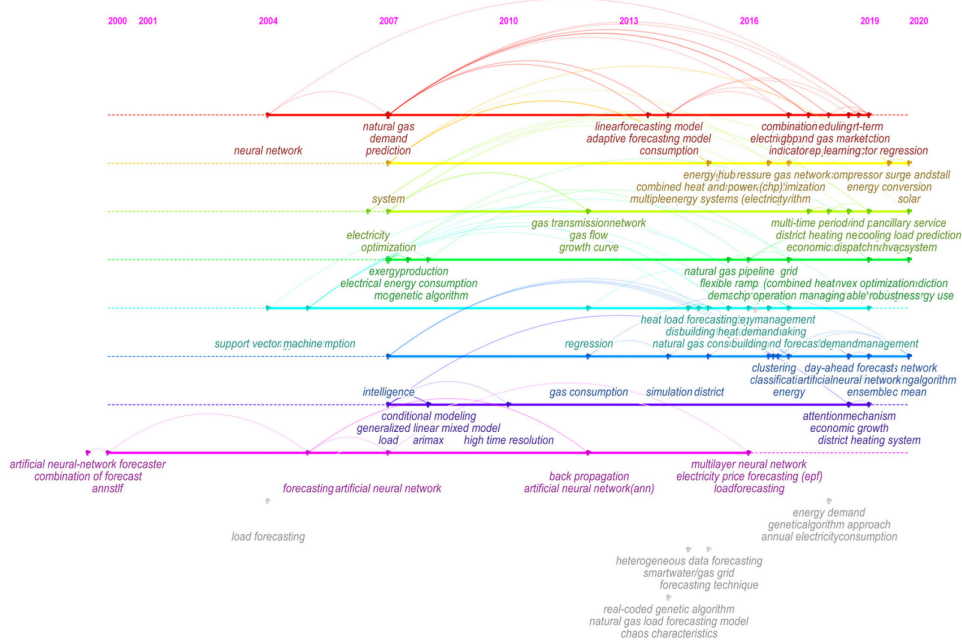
2000 2001 2004 2007 2010 2013 2016 2019 2020

neural network
natural gas
demand
prediction
linearforecasting model
adaptive forecasting model
consumption
combination
electricgbpnd gas marketction
edulingrt-term
indicator ep learningtor regression

energy hub
ressure gas network
compressor surge andstall
combined heat and power (chp)
imization
energy conversion
multipleenergy systems (electricity
rithm
solar
system

electricity
optimization
gas transmissionnetwork
gas flow
growth curve
multi-time period
ind pancillary service
district heating ne
cooling load prediction
economic dispatch
nhvacsystem

exergyproduction
electrical energy consumption
mogenetic algorithm
natural gas pipeline
grid
flexible ramp
(combined heat
nvex optimization
diction
demechp
operation managing
able robustness
rgy use

support vector machine
mption
heat load forecasting
eymanagement
disbuilding heat demand
aking
regression
natural gas cons
building
nd forecas
demandmanagement

clustering
day-ahead forecast
s network
classificat
artificialneural network
ngalgorithm
energy
ensemble
c mean

intelligence
gas consumption
simulation
district
conditional modeling
generalized linear mixed model
load
arimax
high time resolution
attentionmechanism
economic growth
district heating system

artificial neural-network forecaster
combination of forecast
annstlf
forecasting
artificial neural network
back propagation
artificial neural network(ann)
multilayer neural network
electricity price forecasting (epf)
loadforecasting

load forecasting
energy demand
geneticalgorithm approach
annual electricityconsumption

heterogeneous data forecasting
smartwater/gas grid
forecasting technique

real-coded genetic algorithm
natural gas load forecasting model
chaos characteristics